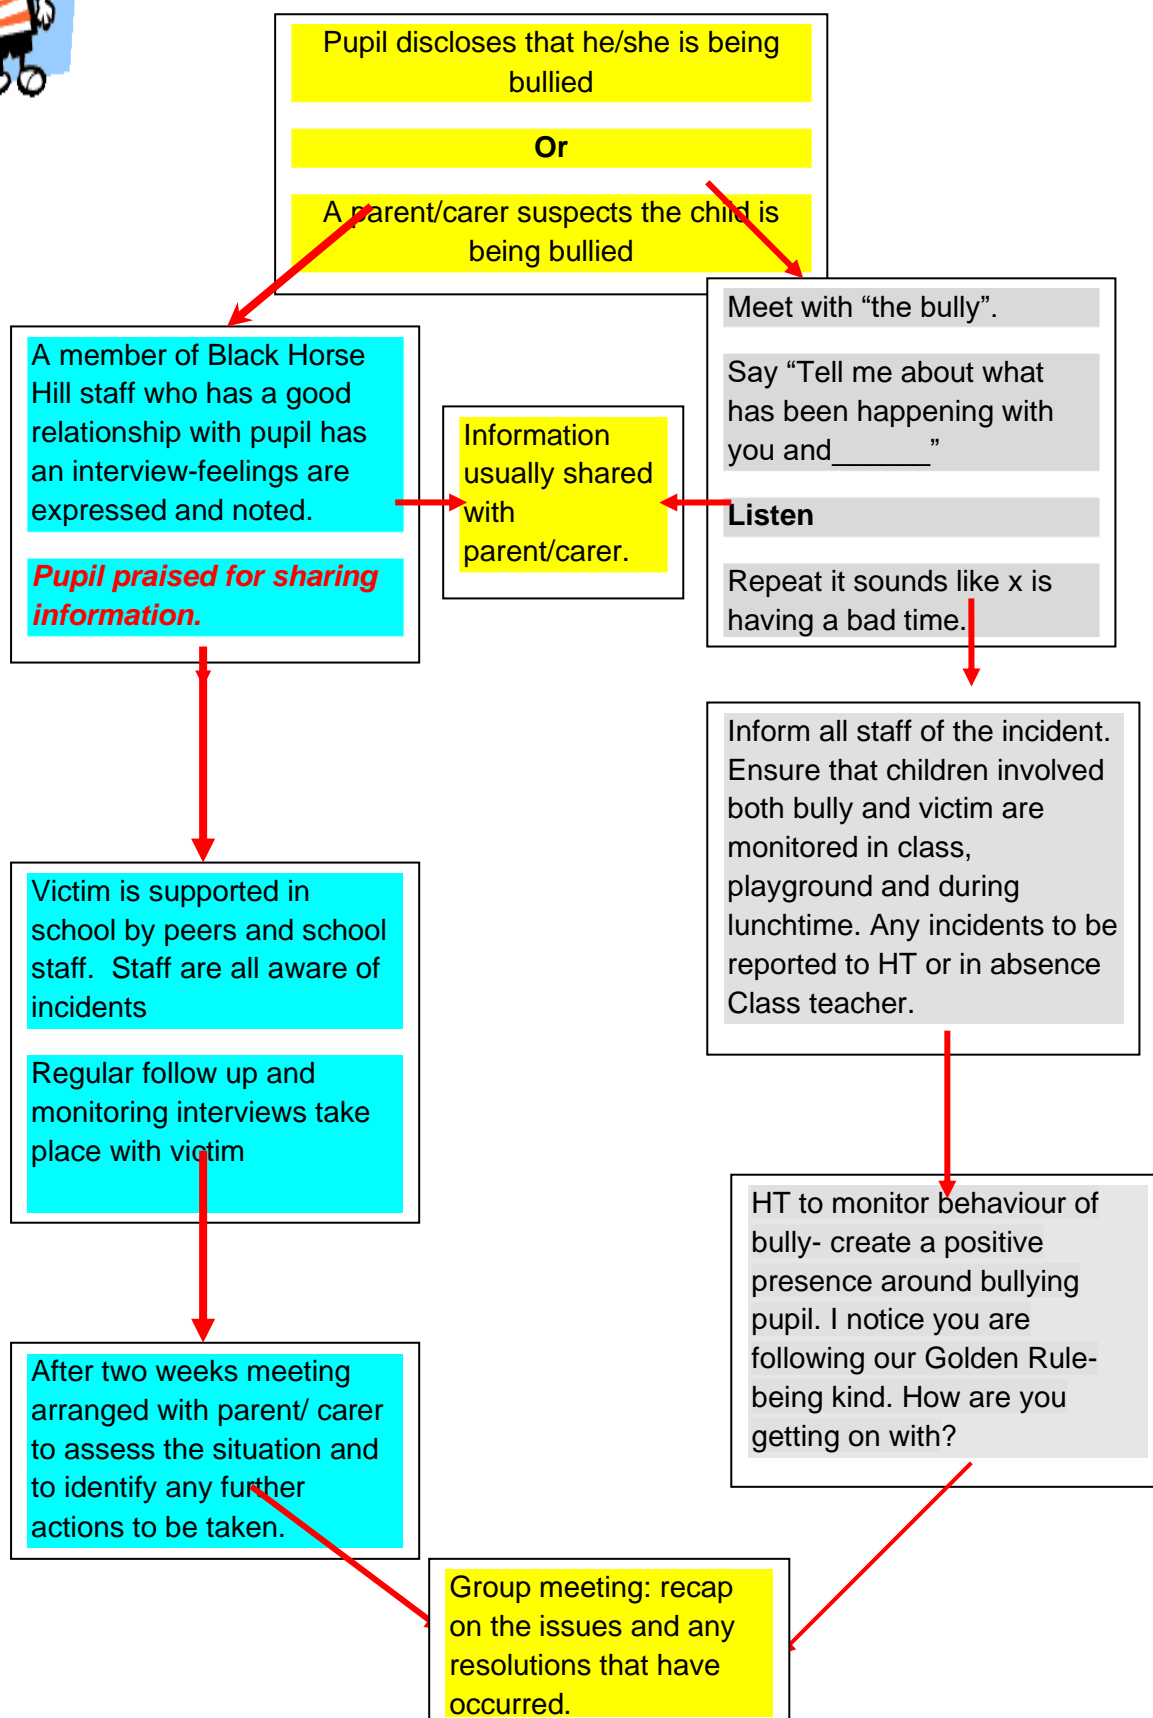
Pupil discloses that he/she is being bullied

Or

A parent/carer suspects the child is being bullied

A member of Black Horse Hill staff who has a good relationship with pupil has an interview-feelings are expressed and noted.

Pupil praised for sharing information.

Information usually shared with parent/carer.

Meet with “the bully”.

Say “Tell me about what has been happening with you and_______”

Listen

Repeat it sounds like x is having a bad time.

Inform all staff of the incident. Ensure that children involved both bully and victim are monitored in class, playground and during lunchtime. Any incidents to be reported to HT or in absence Class teacher.

Victim is supported in school by peers and school staff. Staff are all aware of incidents

Regular follow up and monitoring interviews take place with victim

HT to monitor behaviour of bully- create a positive presence around bullying pupil. I notice you are following our Golden Rule- being kind. How are you getting on with?

After two weeks meeting arranged with parent/ carer to assess the situation and to identify any further actions to be taken.

Group meeting: recap on the issues and any resolutions that have occurred.